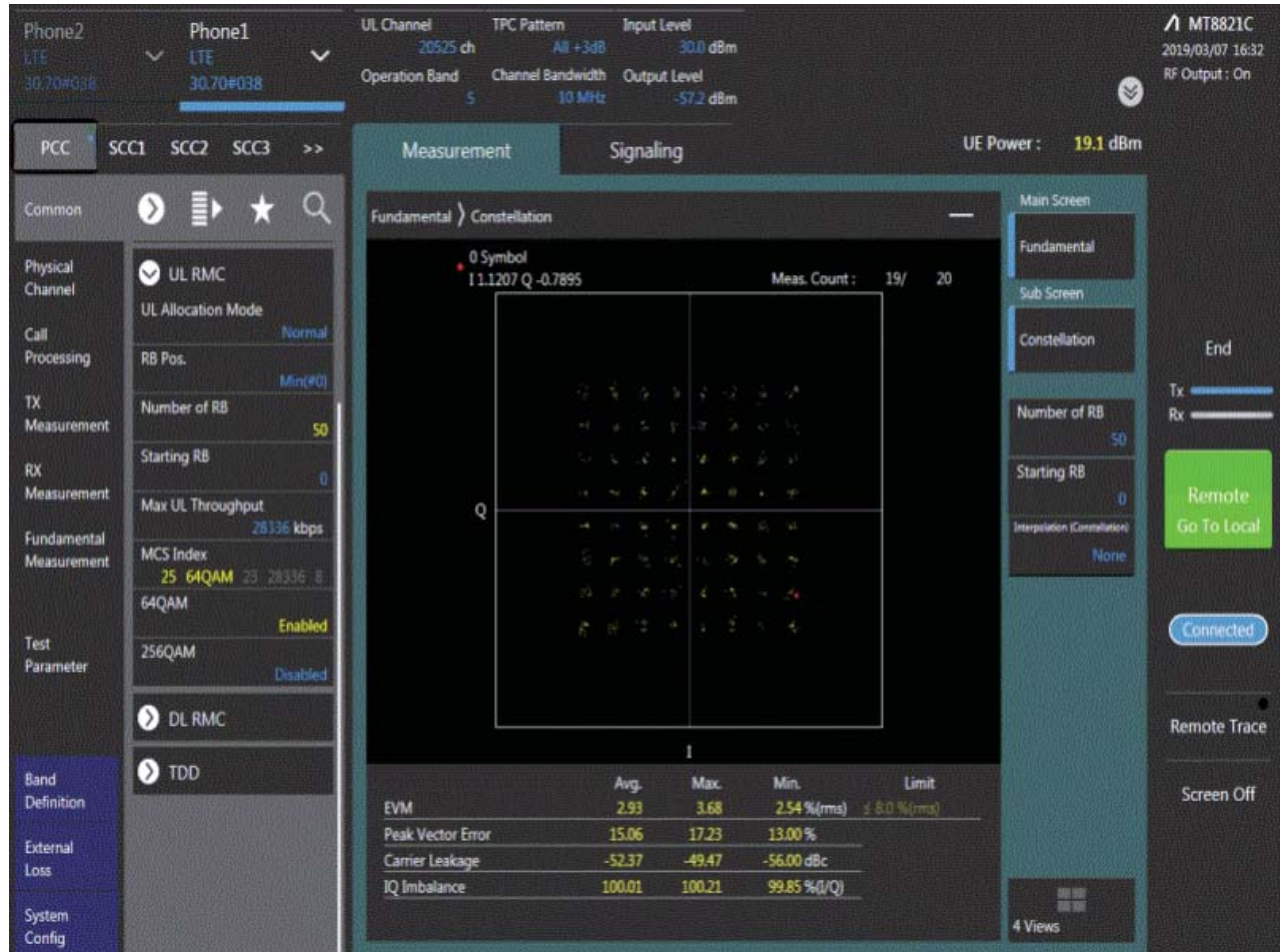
Phone2
LTE
30.70#038

Phone1
LTE
30.70#038

UL Channel
20525 ch
TPC Pattern
All +3dB
Input Level
30.0 dBm
Operation Band
5
Channel Bandwidth
10 MHz
Output Level
-57.2 dBm

MT8821C
2019/03/07 16:32
RF Output : On

PCC SCC1 SCC2 SCC3 >>

Measurement
Signaling
UE Power: 19.1 dBm

Common

Physical Channel
Call Processing
TX Measurement
RX Measurement
Fundamental Measurement
Test Parameter
Band Definition
External Loss
System Config

UL RMC
UL Allocation Mode
Normal
RB Pos.
Min(#0)
Number of RB
50
Starting RB
0
Max UL Throughput
28336 kbps
MCS Index
25 64QAM 23 28336 8
64QAM
Enabled
256QAM
Disabled
DL RMC
TDD

Fundamental 〉 Constellation
0 Symbol
I 1.1207 Q -0.7895
Meas. Count : 19/ 20
Q
I

| | Avg. | Max. | Min. | Limit |
|---|---|---|---|---|
| EVM | 2.93 | 3.68 | 2.54 %(rms) | ≤ 8.0 %(rms) |
| Peak Vector Error | 15.06 | 17.23 | 13.00 % | |
| Carrier Leakage | -52.37 | -49.47 | -56.00 dBc | |
| IQ Imbalance | 100.01 | 100.21 | 99.85 %(I/Q) | |

Main Screen
Fundamental
Sub Screen
Constellation
Number of RB
50
Starting RB
0
Interpolation (Constellation)
None
4 Views

End
Tx
Rx
Remote
Go To Local
Connected
Remote Trace
Screen Off